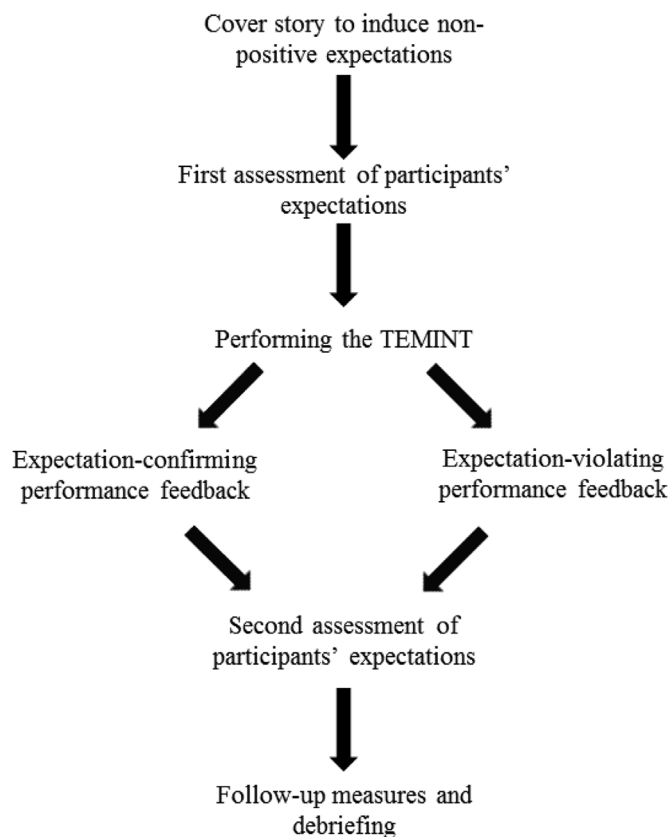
Cover story to induce non-positive expectations

First assessment of participants' expectations

Performing the TEMINT

Expectation-confirming performance feedback

Expectation-violating performance feedback

Second assessment of participants' expectations

Follow-up measures and debriefing